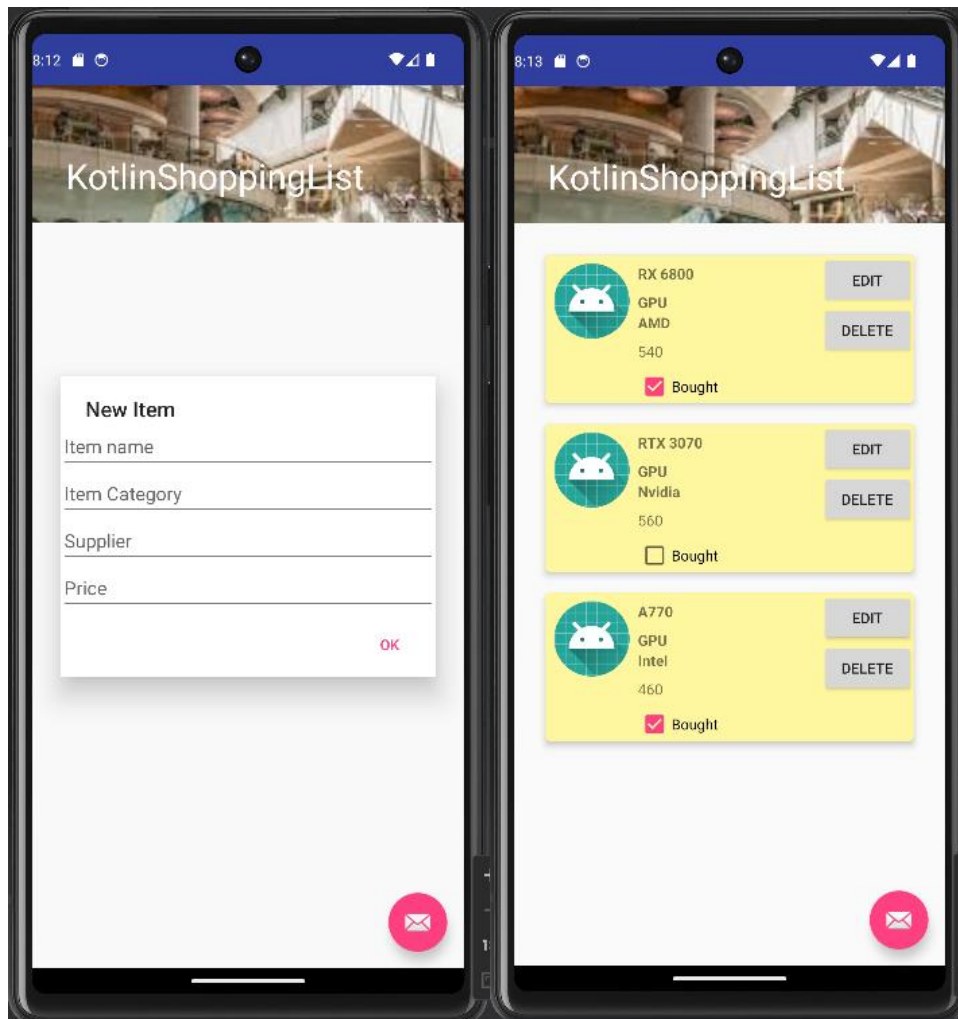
8:12

KotlinShoppingList

New Item

Item name

Item Category

Supplier

Price

OK

8:13

KotlinShoppingList

RX 6800
GPU
AMD
540
Bought

EDIT
DELETE

RTX 3070
GPU
Nvidia
560
Bought

EDIT
DELETE

A770
GPU
Intel
460
Bought

EDIT
DELETE